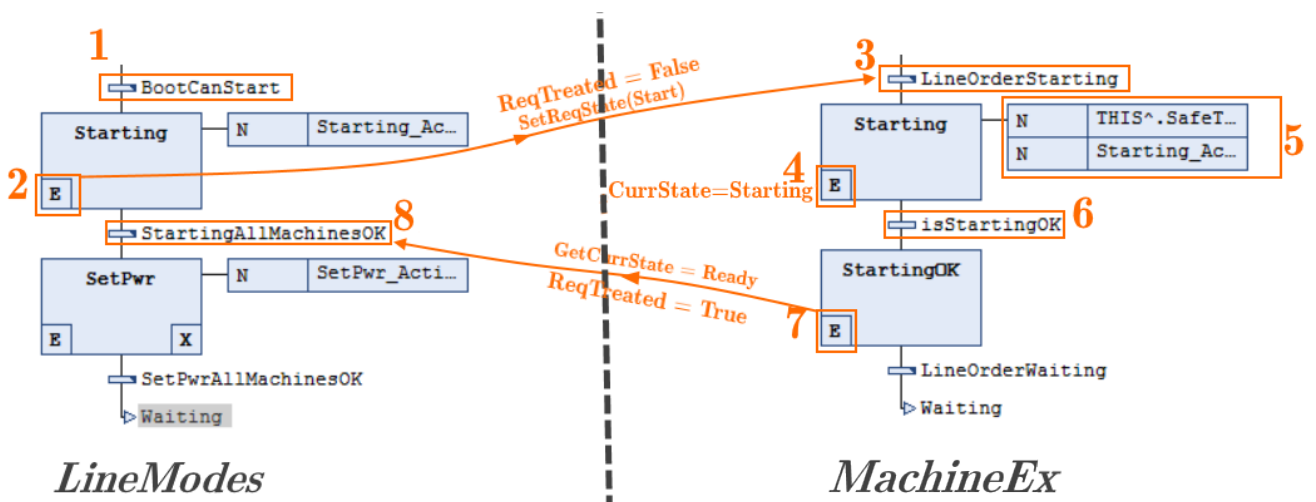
1
BootCanStart
Starting
N | Starting_Ac...
2
E
StartingAllMachinesOK
8
SetPwr
N | SetPwr_Acti...
E
X
SetPwrAllMachinesOK
Waiting

ReqTreated = False
SetReqState(Start)

GetCurrState = Ready
ReqTreated = True

3
LineOrderStarting
Starting
N | THIS^.SafeT...
N | Starting_Ac...
5
CurrState=Starting
4
E
isStartingOK
6
StartingOK
7
E
LineOrderWaiting
Waiting

LineModes

MachineEx